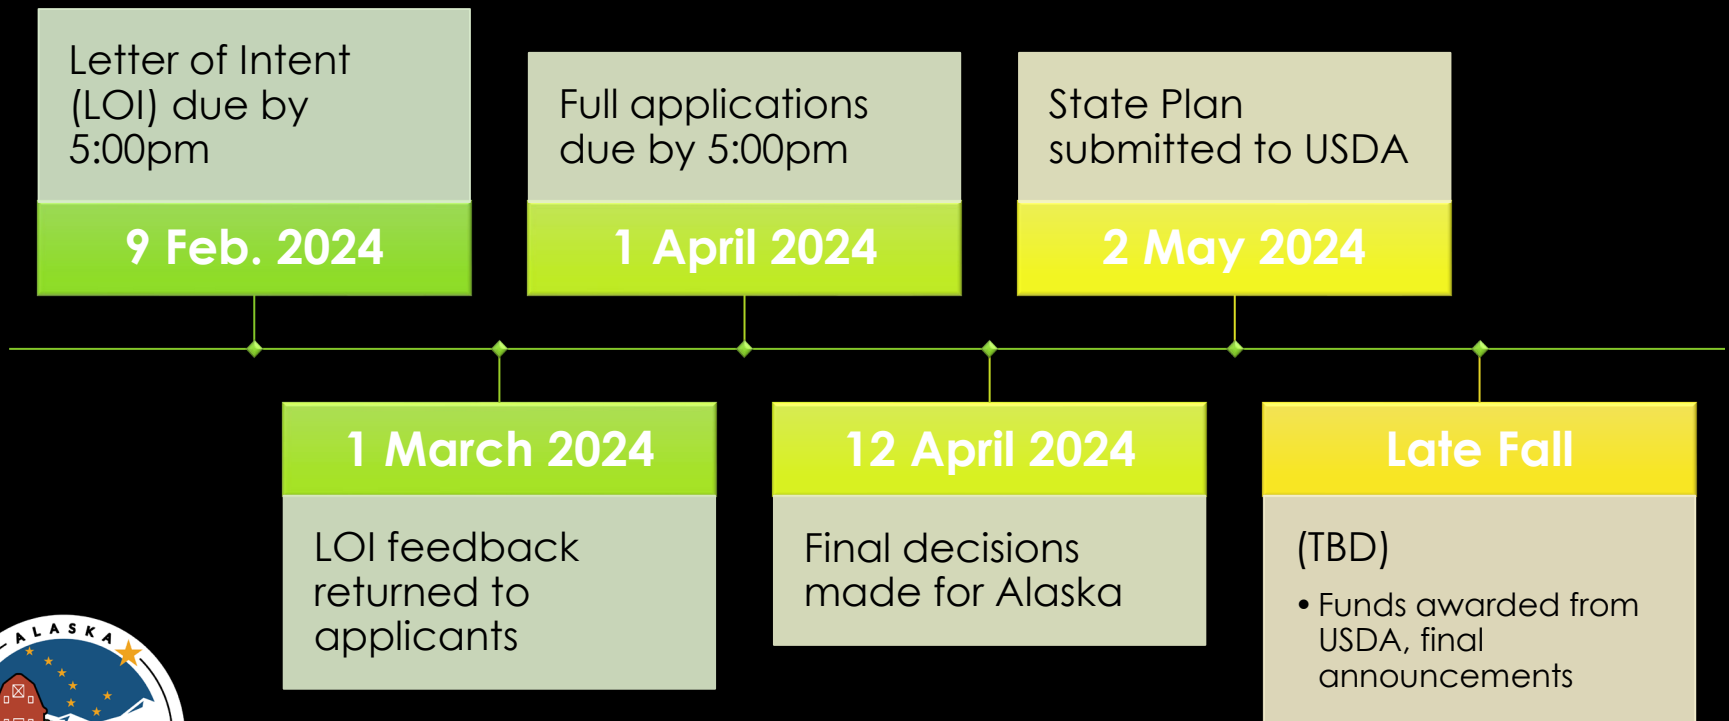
Letter of Intent (LOI) due by 5:00pm

9 Feb. 2024

Full applications due by 5:00pm

1 April 2024

State Plan submitted to USDA

2 May 2024

1 March 2024

LOI feedback returned to applicants

12 April 2024

Final decisions made for Alaska

Late Fall

(TBD)

• Funds awarded from USDA, final announcements

ALASKA